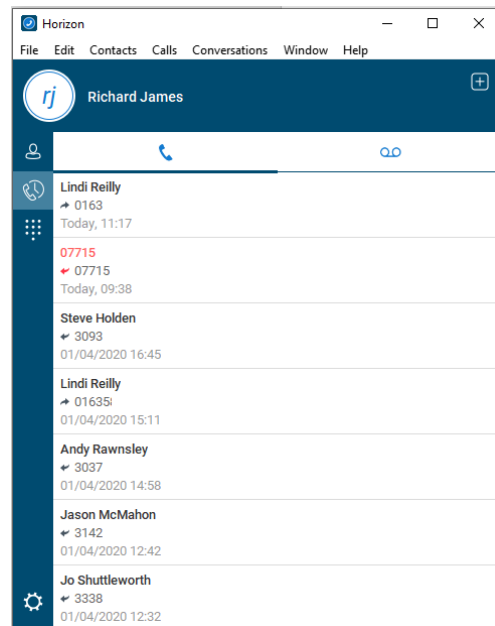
Horizon

File Edit Contacts Calls Conversations Window Help

rj

Richard James

Lindi Reilly
0163
Today, 11:17

07715
07715
Today, 09:38

Steve Holden
3093
01/04/2020 16:45

Lindi Reilly
01635
01/04/2020 15:11

Andy Rawnsley
3037
01/04/2020 14:58

Jason McMahon
3142
01/04/2020 12:42

Jo Shuttleworth
3338
01/04/2020 12:32